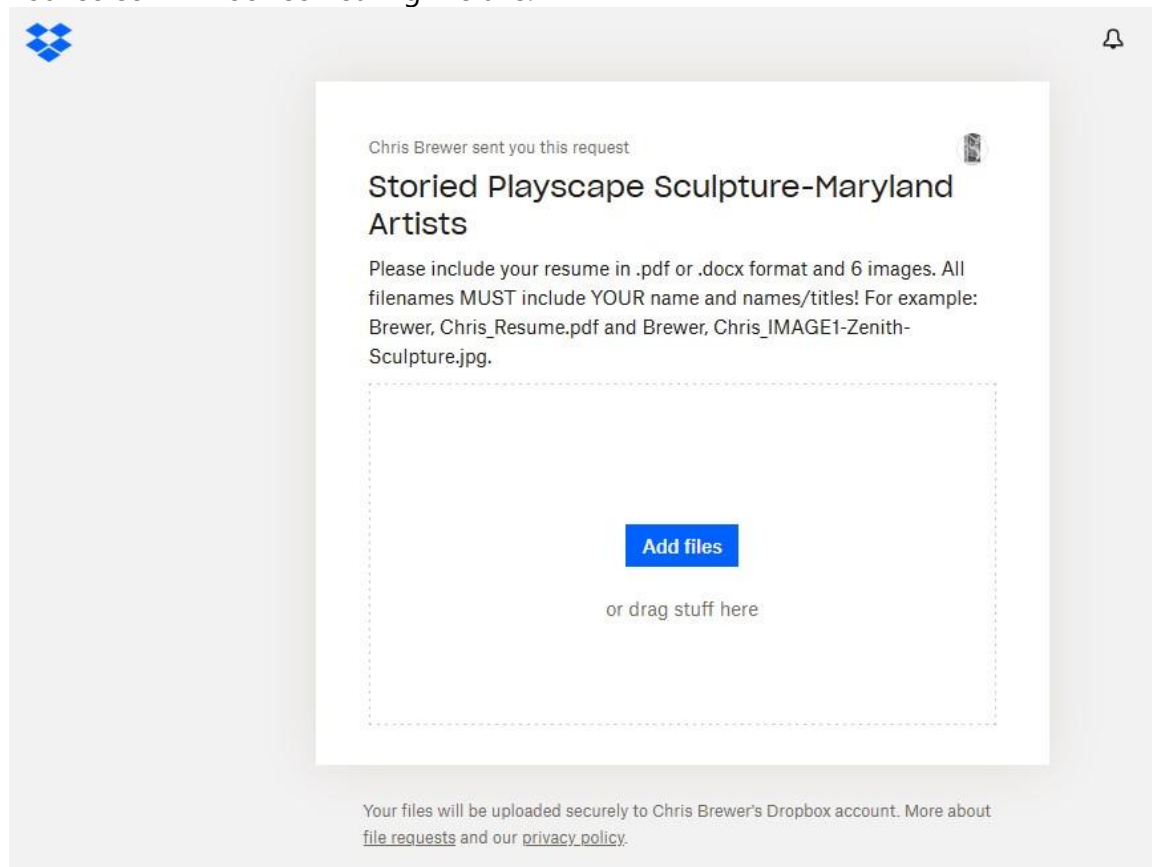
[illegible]

Chris Brewer sent you this request

Storied Playscape Sculpture-Maryland Artists

Please include your resume in .pdf or .docx format and 6 images. All filenames MUST include YOUR name and names/titles! For example: Brewer, Chris_Resume.pdf and Brewer, Chris_IMAGE1-Zenith-Sculpture.jpg.

Add files

or drag stuff here

Your files will be uploaded securely to Chris Brewer's Dropbox account. More about file requests and our privacy policy.